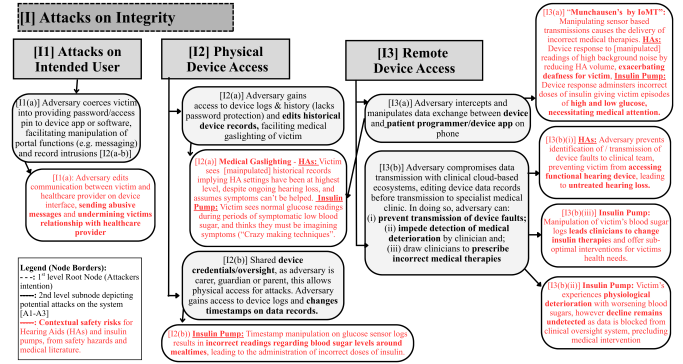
[I] Attacks on Integrity

[I1] Attacks on Intended User

[I1(a)] Adversary coerces victim into providing password/access pin to device app or software, facilitating manipulation of portal functions (e.g. messaging) and record intrusions [I2(a-b)]

[I1(a)]: Adversary edits communication between victim and healthcare provider on device interface, sending abusive messages and undermining victims relationship with healthcare provider

Legend (Node Borders):
- - -: 1st level Root Node (Attackers intention)
——: 2nd level subnode depicting potential attacks on the system [A1-A3]
——: Contextual safety risks for Hearing Aids (HAs) and insulin pumps, from safety hazards and medical literature.

[I2] Physical Device Access

[I2(a)] Adversary gains access to device logs & history (lacks password protection) and edits historical device records, facilitating medical gaslighting of victim

[I2(a)] Medical Gaslighting - HAs: Victim sees [manipulated] historical records implying HA settings have been at highest level, despite ongoing hearing loss, and assumes symptoms can't be helped. Insulin Pump: Victim sees normal glucose readings during periods of symptomatic low blood sugar, and thinks they must be imagining symptoms ("Crazy making techniques")

[I2(b)] Shared device credentials/oversight, as adversary is carer, guardian or parent, this allows physical access for attacks. Adversary gains access to device logs and changes timestamps on data records.

[I2(b)] Insulin Pump: Timestamp manipulation on glucose sensor logs results in incorrect readings regarding blood sugar levels around mealtimes, leading to the administration of incorrect doses of insulin.

[I3] Remote Device Access

[I3(a)] Adversary intercepts and manipulates data exchange between device and patient programmer/device app on phone

[I3(b)] Adversary compromises data transmission with clinical cloud-based ecosystems, editing device data records before transmission to specialist medical clinic. In doing so, adversary can: (i) prevent transmission of device faults; (ii) impede detection of medical deterioration by clinician and; (iii) draw clinicians to prescribe incorrect medical therapies

[I3(a)] "Munchausen's by IoMT": Manipulating sensor based transmissions causes the delivery of incorrect medical therapies. HAs: Device response to [manipulated] readings of high background noise by reducing HA volume, exacerbating deafness for victim. Insulin Pump: Device response administers incorrect doses of insulin giving victim episodes of high and low glucose, necessitating medical attention.

[I3(b)(i)] HAs: Adversary prevents identification of / transmission of device faults to clinical team, preventing victim from accessing functional hearing device, leading to untreated hearing loss.

[I3(b)(iii)] Insulin Pump: Manipulation of victim's blood sugar logs leads clinicians to change insulin therapies and offer sub-optimal interventions for victims health needs.

[I3(b)(ii)] Insulin Pump: Victim's experiences physiological deterioration with worsening blood sugars, however decline remains undetected as data is blocked from clinical oversight system, precluding medical intervention